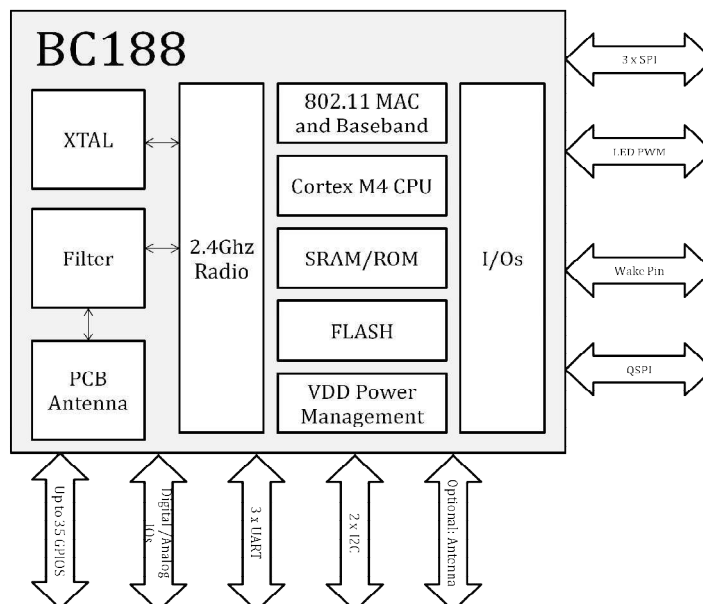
BC188

XTAL

Filter

PCB Antenna

2.4Ghz Radio

802.11 MAC and Baseband

Cortex M4 CPU

SRAM/ROM

FLASH

VDD Power Management

I/Os

3 x SPI

LED PWM

Wake Pin

QSPI

Up to 35 GPIOS

Digital/Analog IOs

3 x UART

2 x I2C

Optional: Antenna